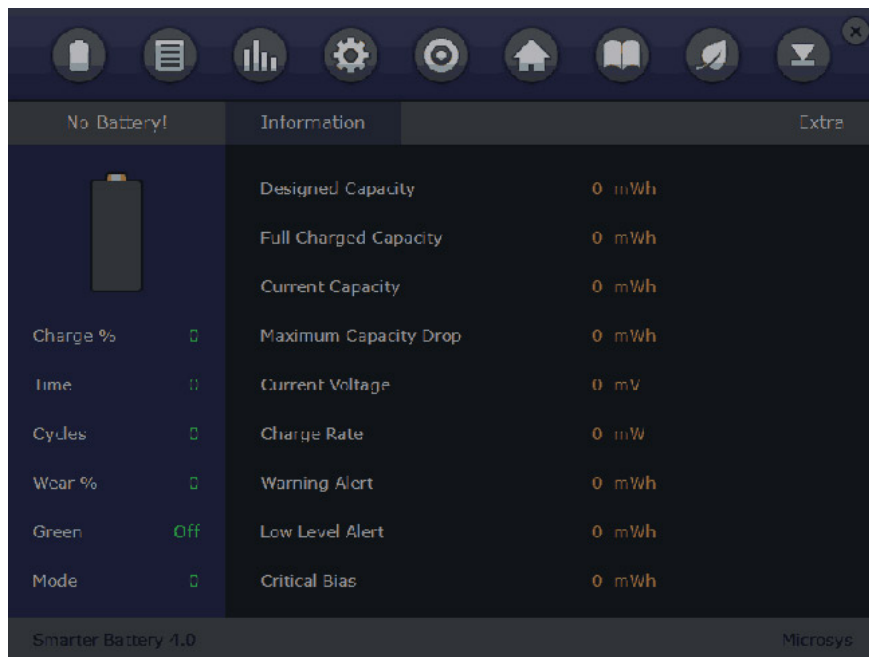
No Battery!

Information

Extra

Charge % 0

Time 0

Cycles 0

Wear % 0

Green Off

Mode 0

Designed Capacity 0 mWh

Full Charged Capacity 0 mWh

Current Capacity 0 mWh

Maximum Capacity Drop 0 mWh

Current Voltage 0 mV

Charge Rate 0 mW

Warning Alert 0 mWh

Low Level Alert 0 mWh

Critical Bias 0 mWh

Smarter Battery 4.0

Microsys